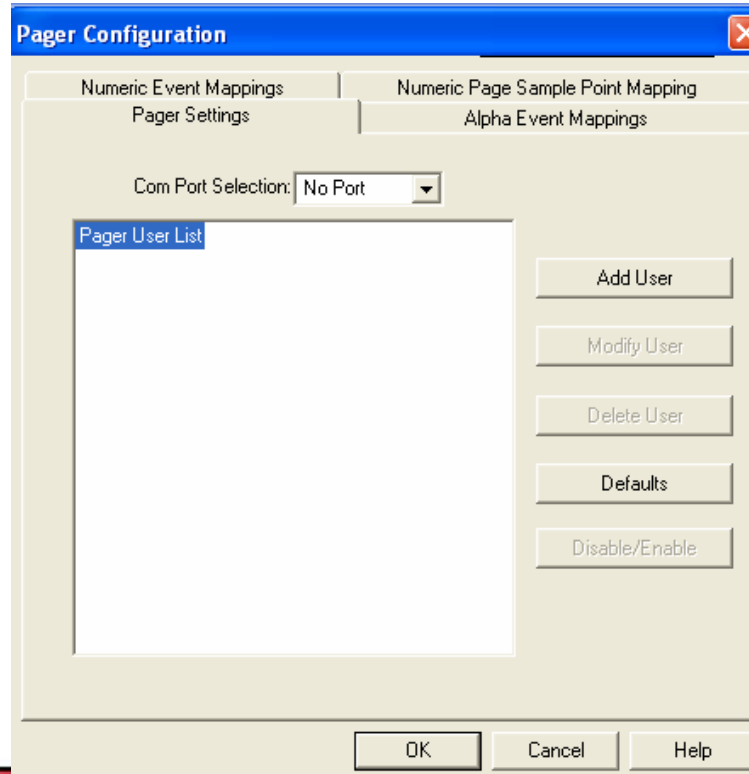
Pager Configuration

Numeric Event Mappings
Numeric Page Sample Point Mapping
Pager Settings
Alpha Event Mappings

Com Port Selection: No Port

Pager User List

Add User
Modify User
Delete User
Defaults
Disable/Enable

OK
Cancel
Help